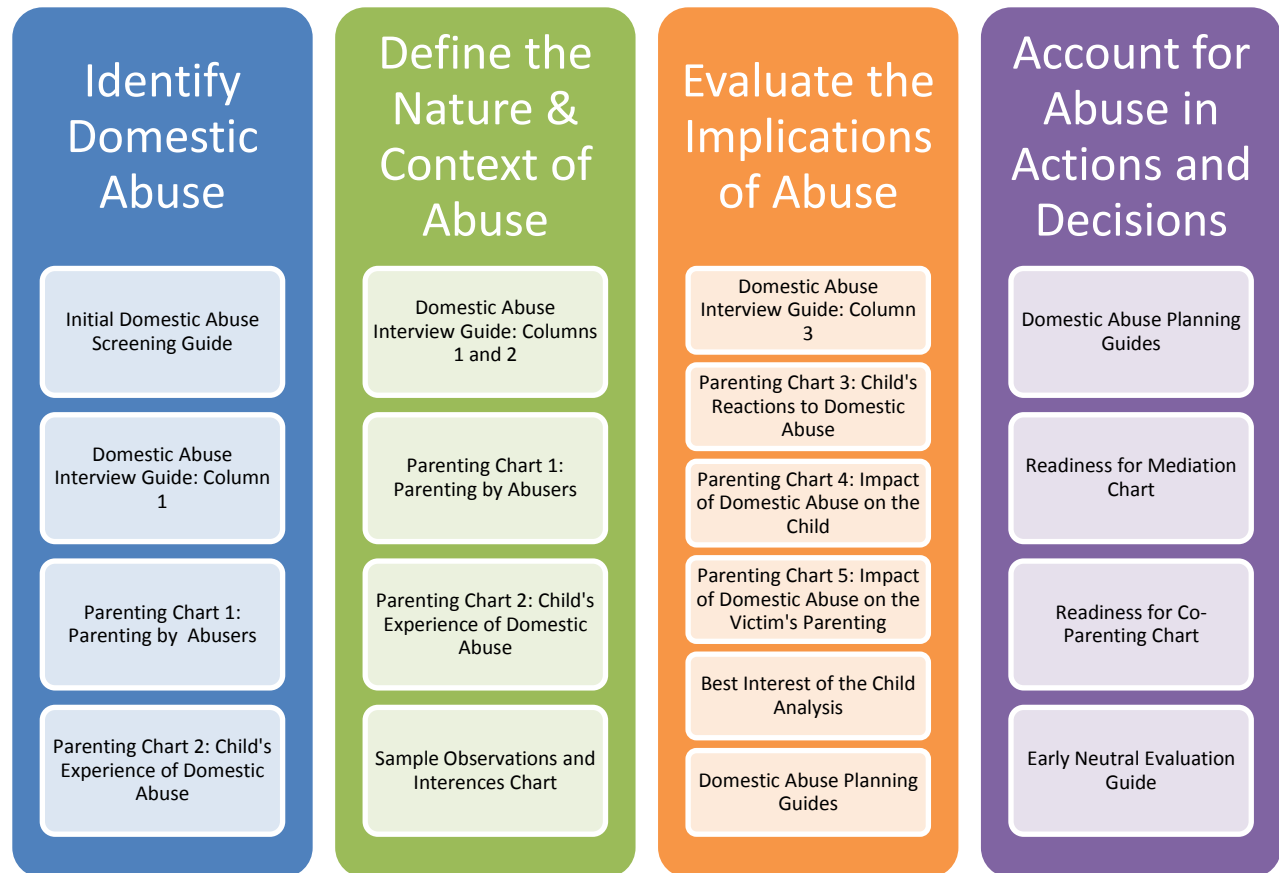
Identify Domestic Abuse

Initial Domestic Abuse Screening Guide

Domestic Abuse Interview Guide: Column 1

Parenting Chart 1: Parenting by Abusers

Parenting Chart 2: Child's Experience of Domestic Abuse

Define the Nature & Context of Abuse

Domestic Abuse Interview Guide: Columns 1 and 2

Parenting Chart 1: Parenting by Abusers

Parenting Chart 2: Child's Experience of Domestic Abuse

Sample Observations and Interences Chart

Evaluate the Implications of Abuse

Domestic Abuse Interview Guide: Column 3

Parenting Chart 3: Child's Reactions to Domestic Abuse

Parenting Chart 4: Impact of Domestic Abuse on the Child

Parenting Chart 5: Impact of Domestic Abuse on the Victim's Parenting

Best Interest of the Child Analysis

Domestic Abuse Planning Guides

Account for Abuse in Actions and Decisions

Domestic Abuse Planning Guides

Readiness for Mediation Chart

Readiness for Co-Parenting Chart

Early Neutral Evaluation Guide